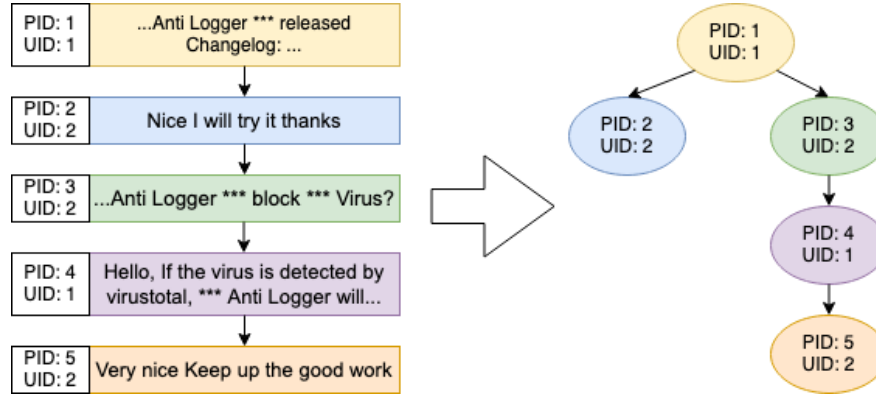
PID: 1
UID: 1

...Anti Logger *** released
Changelog: ...

PID: 2
UID: 2

Nice I will try it thanks

PID: 3
UID: 2

...Anti Logger *** block *** Virus?

PID: 4
UID: 1

Hello, If the virus is detected by virustotal, *** Anti Logger will...

PID: 5
UID: 2

Very nice Keep up the good work

PID: 1
UID: 1

PID: 2
UID: 2

PID: 3
UID: 2

PID: 4
UID: 1

PID: 5
UID: 2